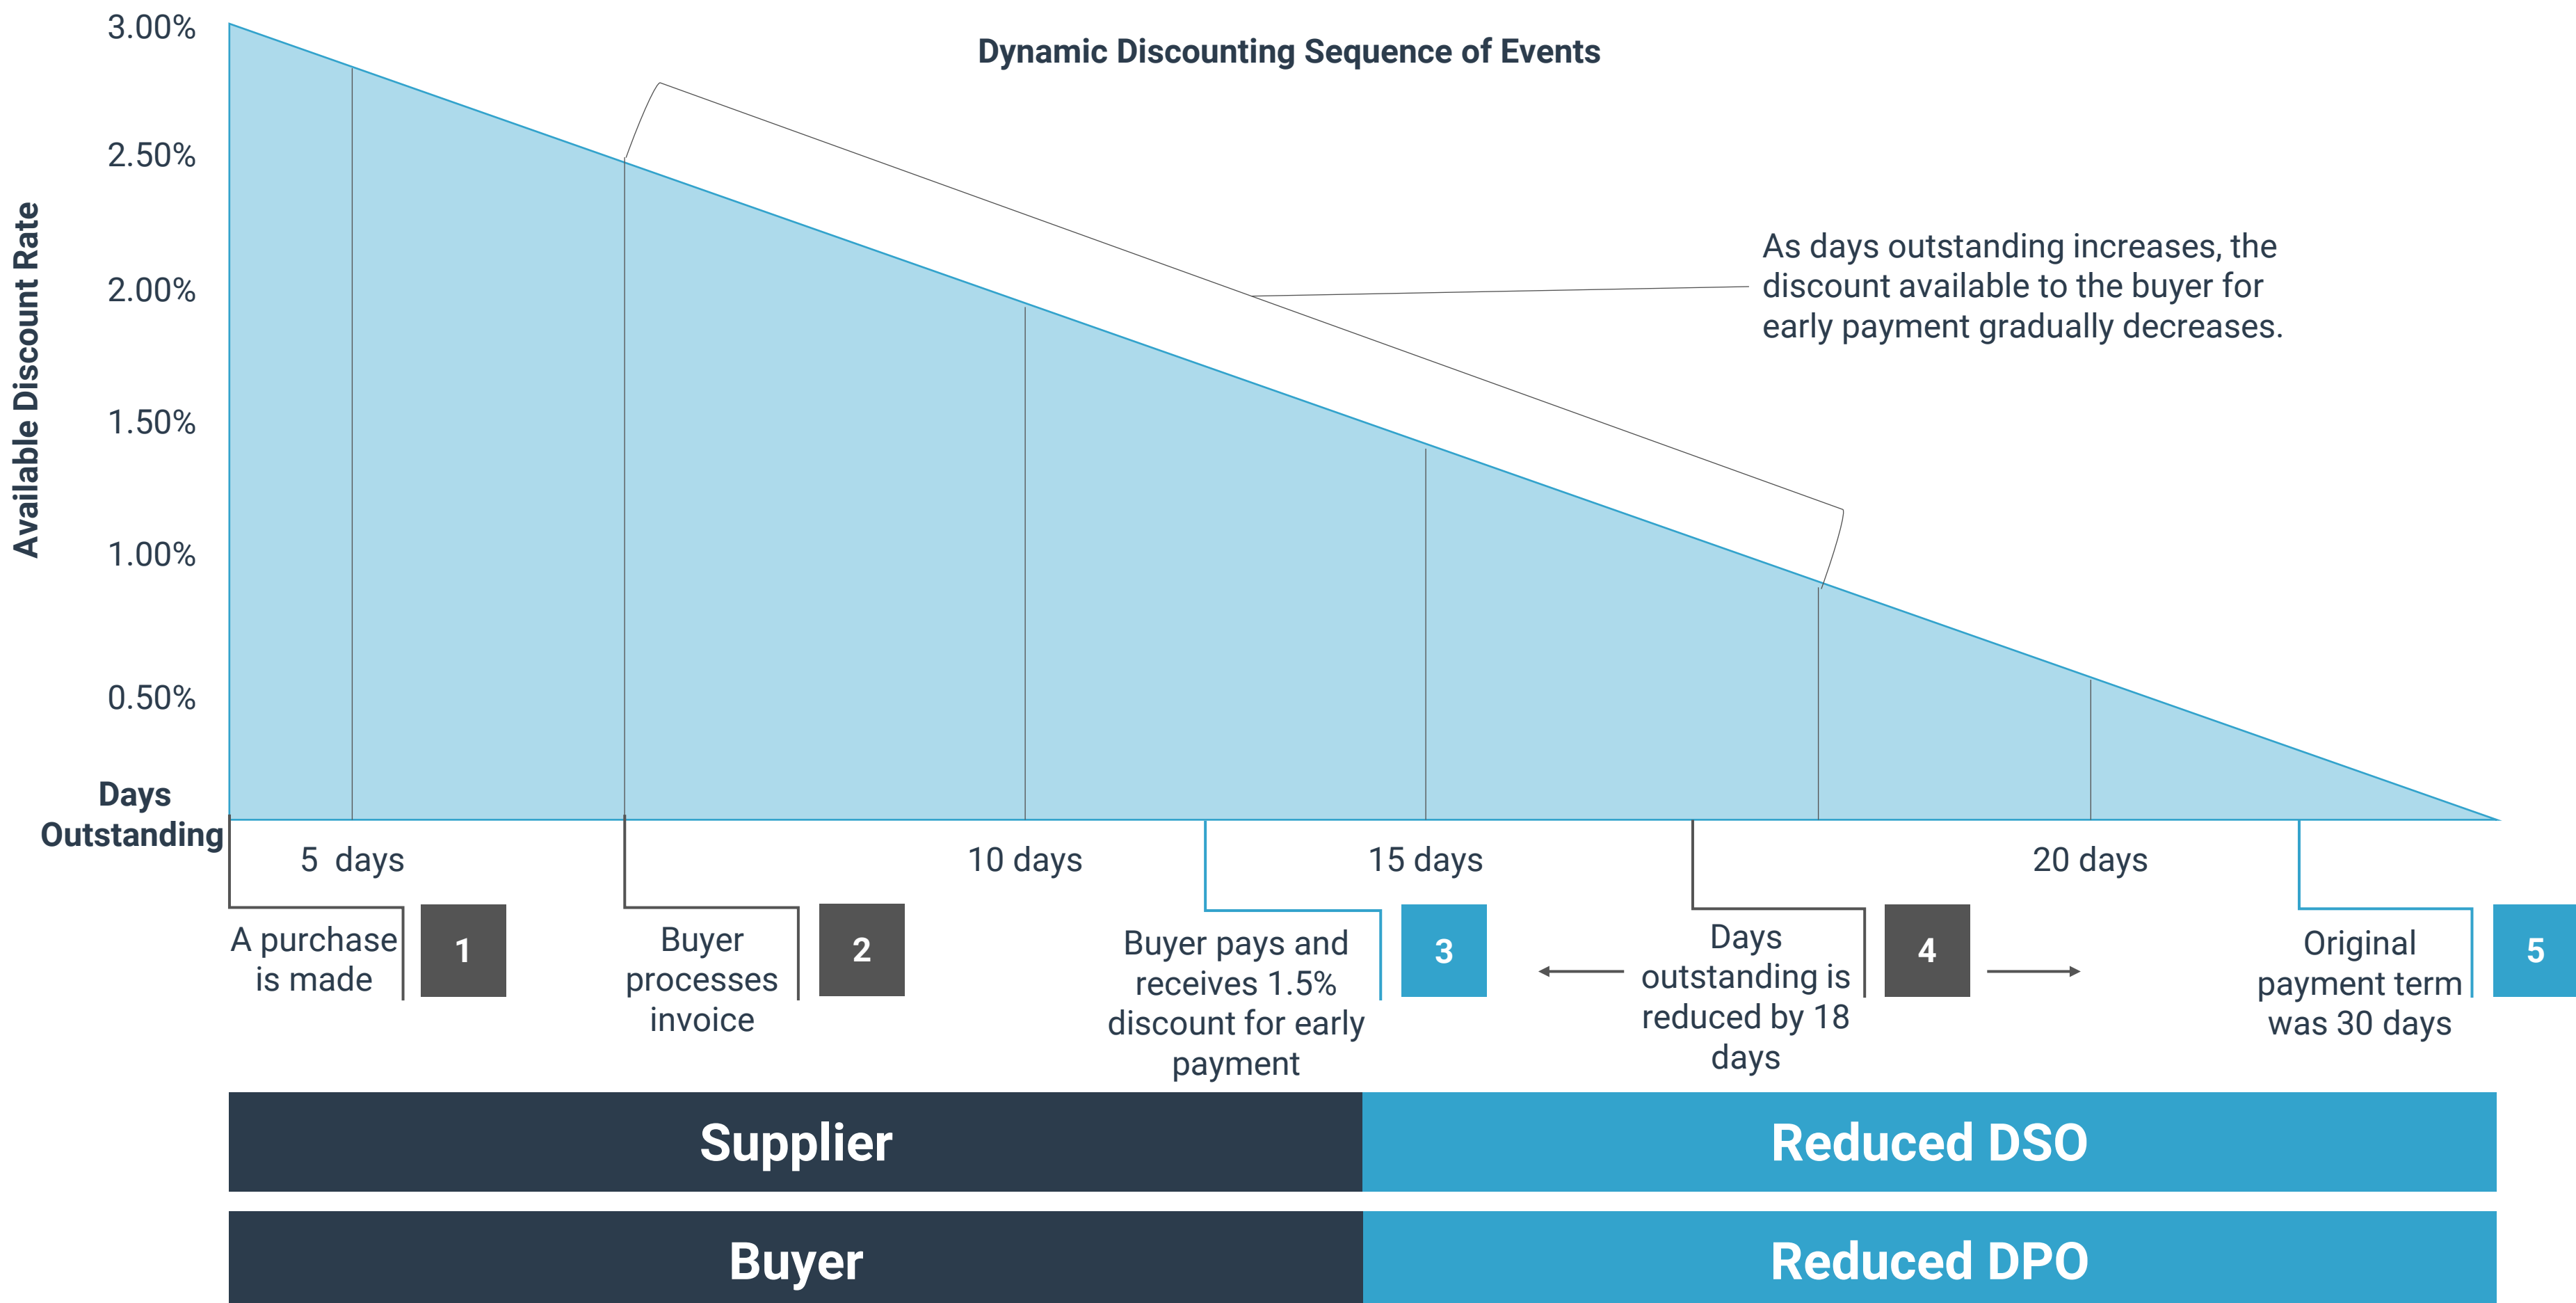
Dynamic Discounting Sequence of Events

Available Discount Rate

3.00%
2.50%
2.00%
1.50%
1.00%
0.50%

As days outstanding increases, the discount available to the buyer for early payment gradually decreases.

Days Outstanding

5 days
10 days
15 days
20 days

A purchase is made
1
Buyer processes invoice
2
Buyer pays and receives 1.5% discount for early payment
3
Days outstanding is reduced by 18 days
4
Original payment term was 30 days
5

| Supplier | Reduced DSO |
|---|---|
| Buyer | Reduced DPO |